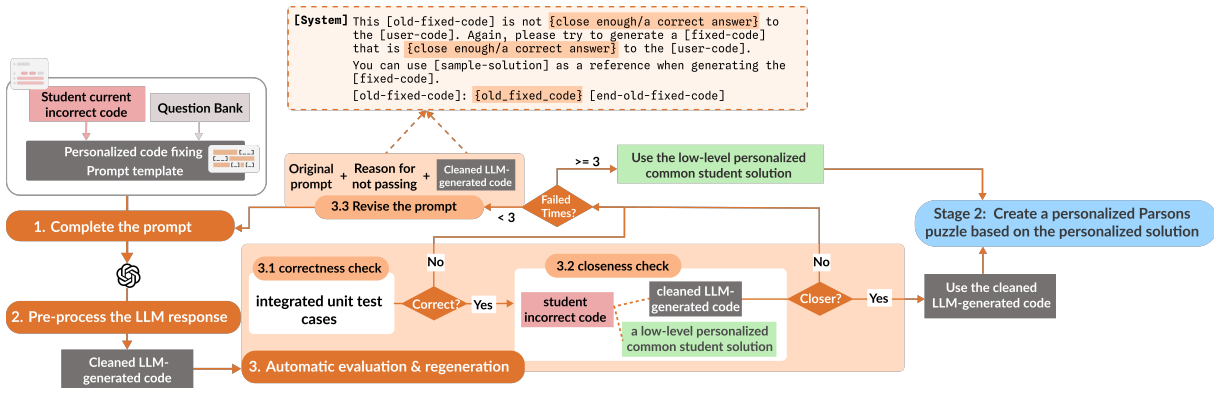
[System] This [old-fixed-code] is not {close enough/a correct answer} to the [user-code]. Again, please try to generate a [fixed-code] that is {close enough/a correct answer} to the [user-code].

You can use [sample-solution] as a reference when generating the [fixed-code].

[old-fixed-code]: {old_fixed_code} [end-old-fixed-code]

Student current incorrect code

Question Bank

Personalized code fixing Prompt template

Original prompt + Reason for not passing + Cleaned LLM-generated code

3.3 Revise the prompt

>= 3

Use the low-level personalized common student solution

Failed Times?

< 3

Stage 2: Create a personalized Parsons puzzle based on the personalized solution

1. Complete the prompt

No

No

3.1 correctness check

3.2 closeness check

integrated unit test cases

Correct?

Yes

student incorrect code

cleaned LLM-generated code

Closer?

Yes

Use the cleaned LLM-generated code

2. Pre-process the LLM response

a low-level personalized common student solution

Cleaned LLM-generated code

3. Automatic evaluation & regeneration